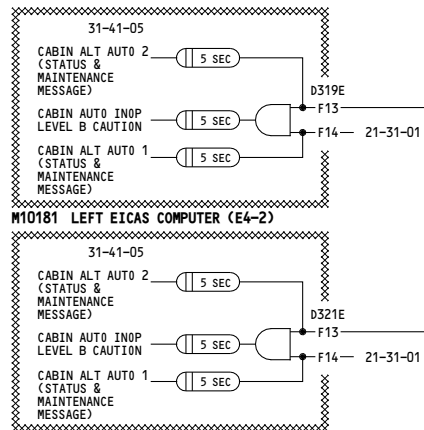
31-41-05

CABIN ALT AUTO 2 (STATUS & MAINTENANCE MESSAGE)

5 SEC

CABIN AUTO INOP LEVEL B CAUTION

5 SEC

CABIN ALT AUTO 1 (STATUS & MAINTENANCE MESSAGE)

5 SEC

D319E

F13

F14 21-31-01

M10181 LEFT EICAS COMPUTER (E4-2)

31-41-05

CABIN ALT AUTO 2 (STATUS & MAINTENANCE MESSAGE)

5 SEC

CABIN AUTO INOP LEVEL B CAUTION

5 SEC

CABIN ALT AUTO 1 (STATUS & MAINTENANCE MESSAGE)

5 SEC

D321E

F13

F14 21-31-01